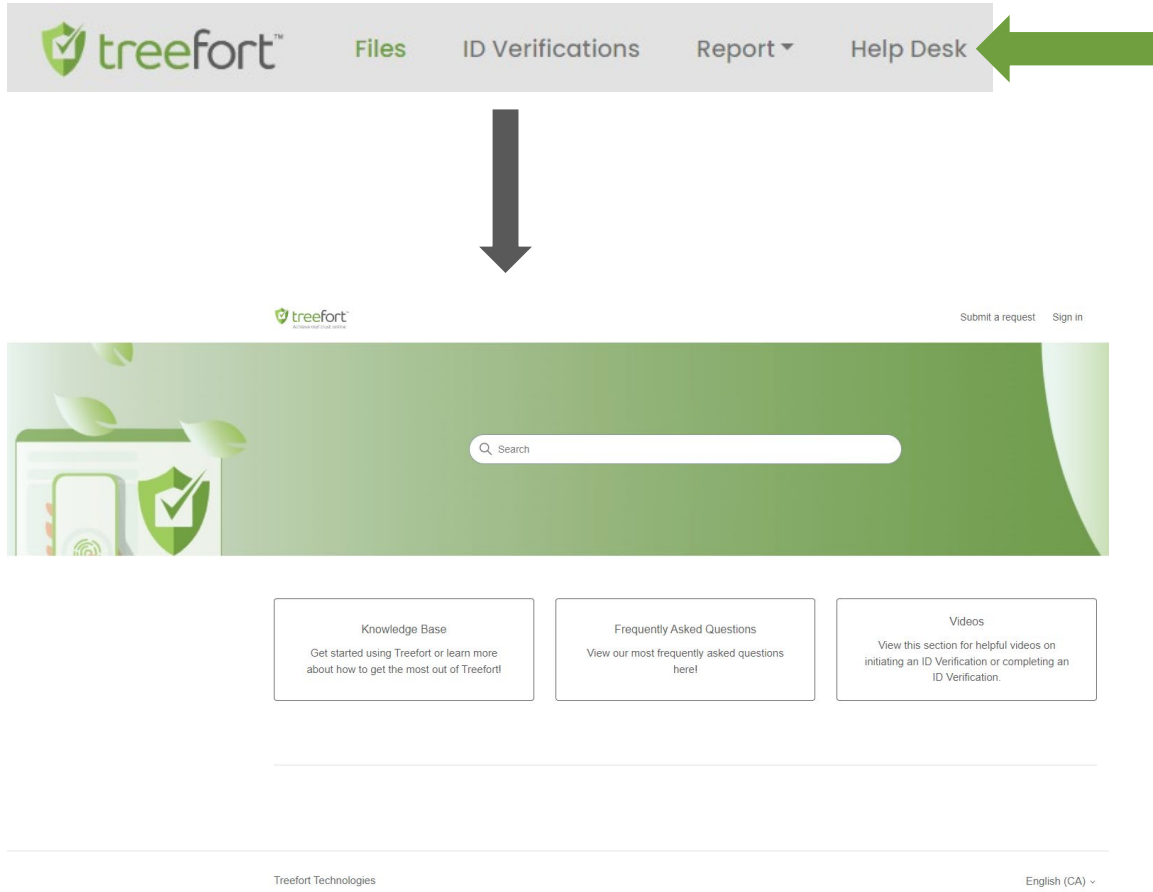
treefort™ Files ID Verifications Report Help Desk

treefort™ Achieve trust online.

Submit a request Sign in

Search

Knowledge Base
Get started using Treefort or learn more about how to get the most out of Treefort!

Frequently Asked Questions
View our most frequently asked questions here!

Videos
View this section for helpful videos on initiating an ID Verification or completing an ID Verification.

Treefort Technologies

English (CA)